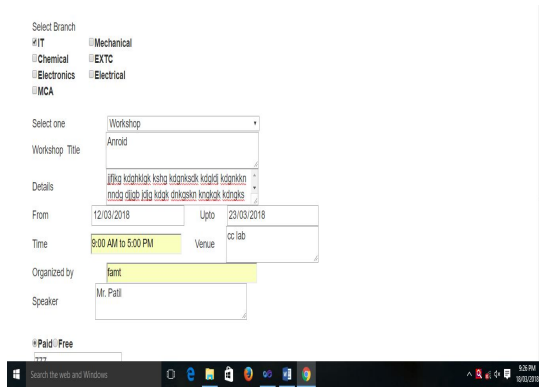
Select Branch
IT
Mechanical
Chemical
EXTC
Electronics
Electrical
MCA

Select one
Workshop

Workshop Title
Anroid

Details
jjfjkg kdghklgk kshg kdgnksdk kdgldj kdgnkkn nndg djjgb jdjg kdgk dnkgskn kngkgk kdngks

From
12/03/2018
Upto
23/03/2018

Time
9:00 AM to 5:00 PM
Venue
cc lab

Organized by
famt

Speaker
Mr. Patil

Paid
Free

777

Search the web and Windows

9:26 PM
18/03/2018